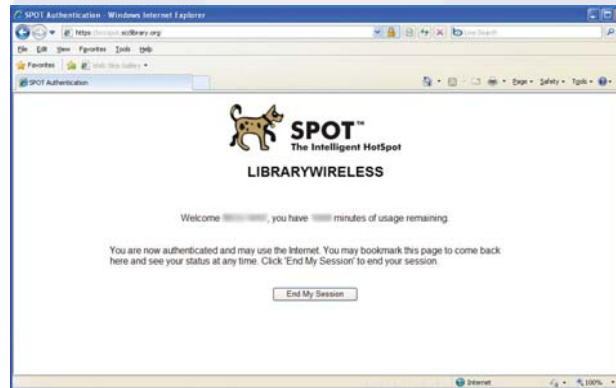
SPOT Authentication - Windows Internet Explorer

https://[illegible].sclibrary.org/

Live Search

File Edit View Favorites Tools Help

Favorites

Web Slice Gallery

SPOT Authentication

Page Safety Tools

SPOT™
The Intelligent HotSpot

LIBRARYWIRELESS

Welcome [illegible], you have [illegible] minutes of usage remaining.

You are now authenticated and may use the Internet. You may bookmark this page to come back here and see your status at any time. Click 'End My Session' to end your session.

End My Session

Internet

100%